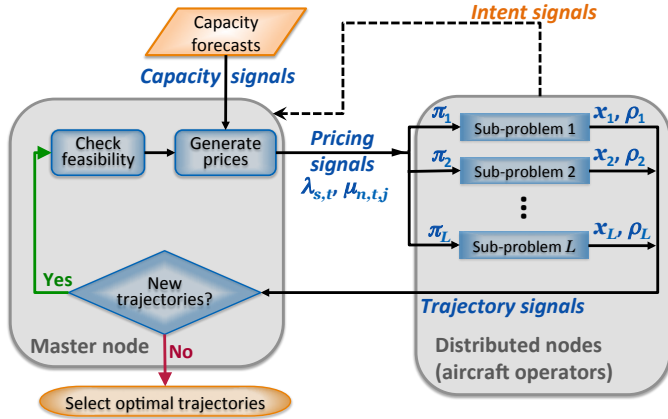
Intent signals

Capacity forecasts

Capacity signals

Check feasibility

Generate prices

Pricing signals

$\lambda_{s,t}$, $\mu_{n,t,j}$

$\pi_1$

Sub-problem 1

$x_1$, $\rho_1$

$\pi_2$

Sub-problem 2

$x_2$, $\rho_2$

$\pi_L$

Sub-problem $L$

$x_L$, $\rho_L$

Yes

New trajectories?

Trajectory signals

Master node

No

Distributed nodes (aircraft operators)

Select optimal trajectories